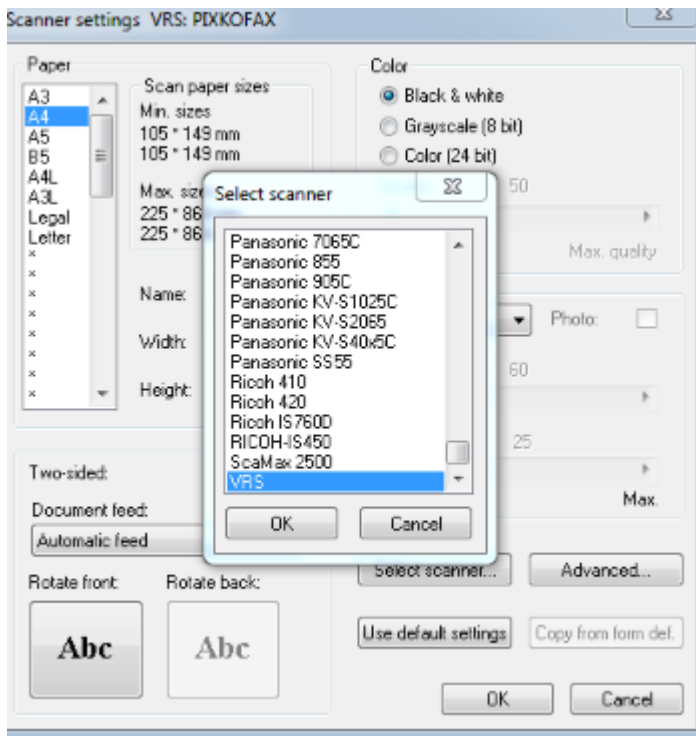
Scanner settings VRS: PIXKOFAX

Paper
A3
A4
A5
B5
A4L
A3L
Legal
Letter
×
×
×
×
×
×
×
×

Scan paper sizes
Min. sizes
105 * 149 mm
105 * 149 mm

Max. size
225 * 86
225 * 86

Name:
Width:
Height:

Color
Black & white
Grayscale (8 bit)
Color (24 bit)
50
Max. quality

Photo:
60
25
Max.

Two-sided:
Document feed:
Automatic feed
Rotate front:
Rotate back:
Abc
Abc

Select scanner
Panasonic 7065C
Panasonic 855
Panasonic 905C
Panasonic KV-S1025C
Panasonic KV-S2065
Panasonic KV-S40x5C
Panasonic SS55
Ricoh 410
Ricoh 420
Ricoh IS760D
RICOH-IS450
ScaMax 2500
VRS
OK
Cancel

Select scanner...
Advanced...
Use default settings
Copy from form def.
OK
Cancel